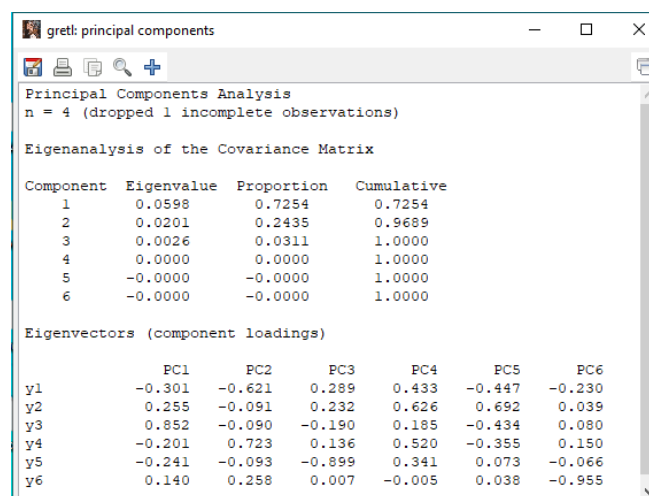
gretl: principal components

Principal Components Analysis
n = 4 (dropped 1 incomplete observations)

Eigenanalysis of the Covariance Matrix

| Component | Eigenvalue | Proportion | Cumulative |
|---|---|---|---|
| 1 | 0.0598 | 0.7254 | 0.7254 |
| 2 | 0.0201 | 0.2435 | 0.9689 |
| 3 | 0.0026 | 0.0311 | 1.0000 |
| 4 | 0.0000 | 0.0000 | 1.0000 |
| 5 | -0.0000 | -0.0000 | 1.0000 |
| 6 | -0.0000 | -0.0000 | 1.0000 |

Eigenvectors (component loadings)

| | PC1 | PC2 | PC3 | PC4 | PC5 | PC6 |
|---|---|---|---|---|---|---|
| y1 | -0.301 | -0.621 | 0.289 | 0.433 | -0.447 | -0.230 |
| y2 | 0.255 | -0.091 | 0.232 | 0.626 | 0.692 | 0.039 |
| y3 | 0.852 | -0.090 | -0.190 | 0.185 | -0.434 | 0.080 |
| y4 | -0.201 | 0.723 | 0.136 | 0.520 | -0.355 | 0.150 |
| y5 | -0.241 | -0.093 | -0.899 | 0.341 | 0.073 | -0.066 |
| y6 | 0.140 | 0.258 | 0.007 | -0.005 | 0.038 | -0.955 |